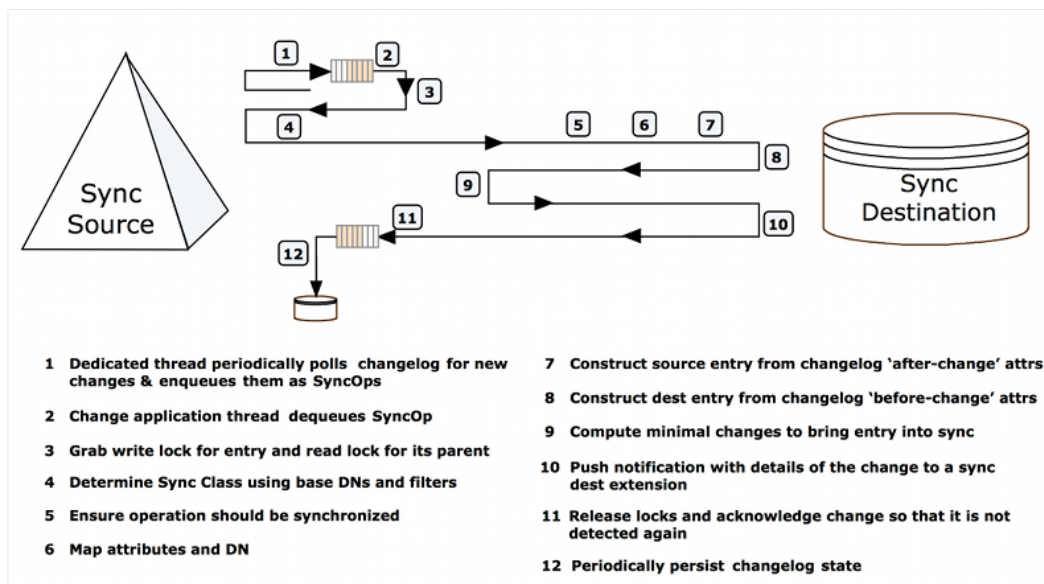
1

2

3

4

5

6

7

8

9

10

11

12

Sync Source

Sync Destination

1 Dedicated thread periodically polls changelog for new changes & enqueues them as SyncOps

2 Change application thread dequeues SyncOp

3 Grab write lock for entry and read lock for its parent

4 Determine Sync Class using base DNs and filters

5 Ensure operation should be synchronized

6 Map attributes and DN

7 Construct source entry from changelog 'after-change' attrs

8 Construct dest entry from changelog 'before-change' attrs

9 Compute minimal changes to bring entry into sync

10 Push notification with details of the change to a sync dest extension

11 Release locks and acknowledge change so that it is not detected again

12 Periodically persist changelog state